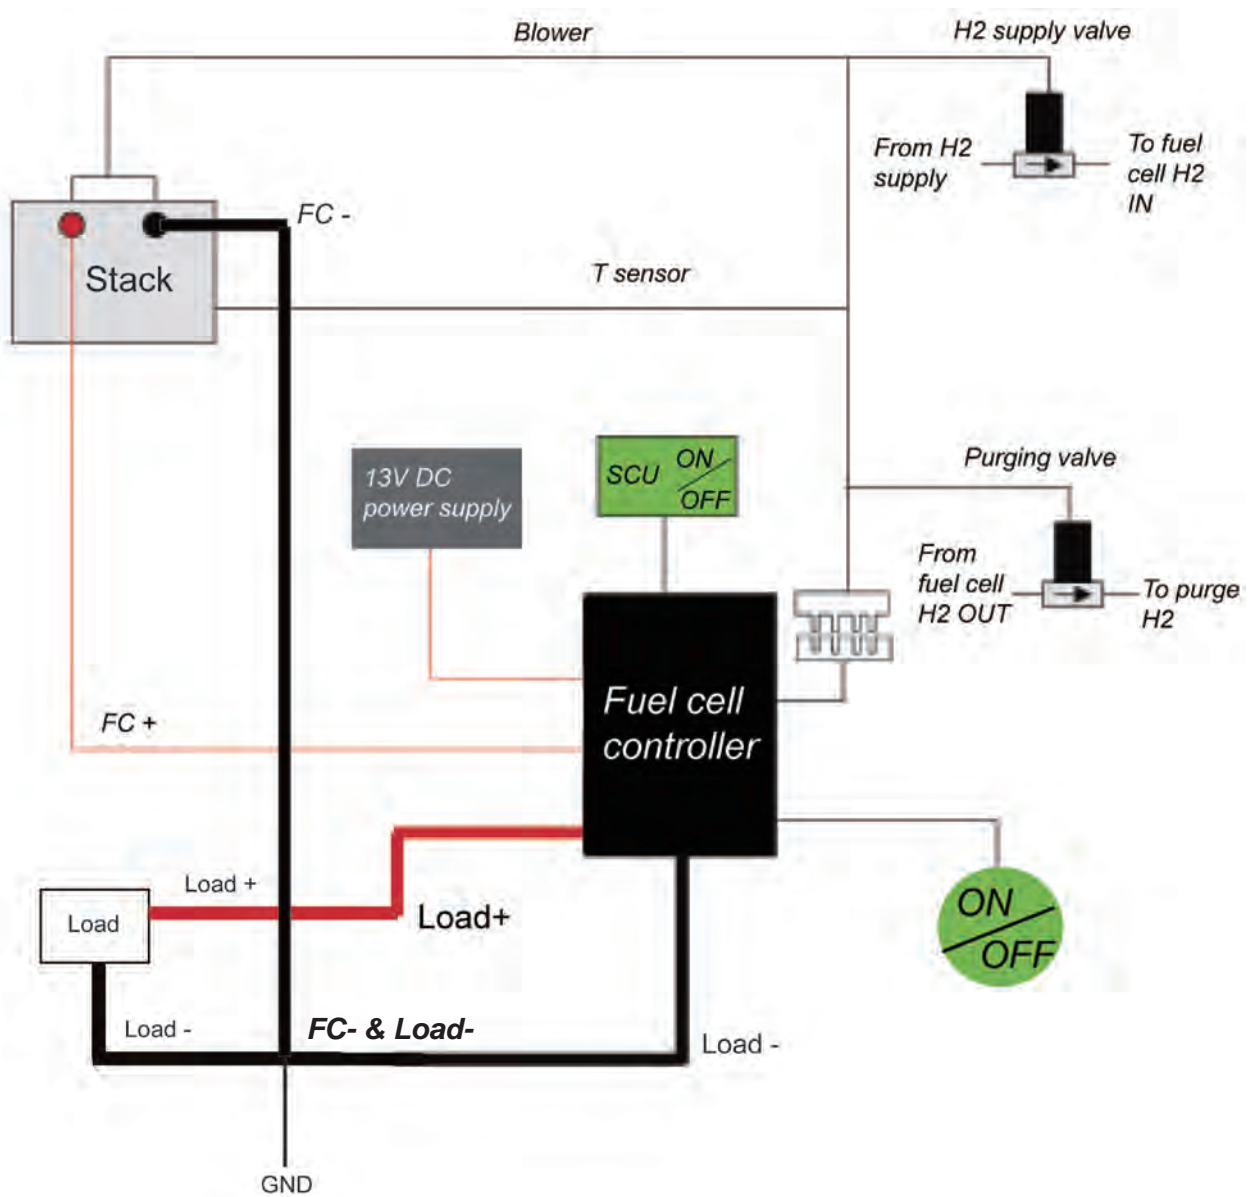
Blower

H2 supply valve

From H2 supply

To fuel cell H2 IN

Stack

FC -

T sensor

13V DC power supply

SCU ON OFF

Purging valve

From fuel cell H2 OUT

To purge H2

Fuel cell controller

FC +

Load +

Load

Load+

ON OFF

Load -

FC- & Load-

Load -

GND